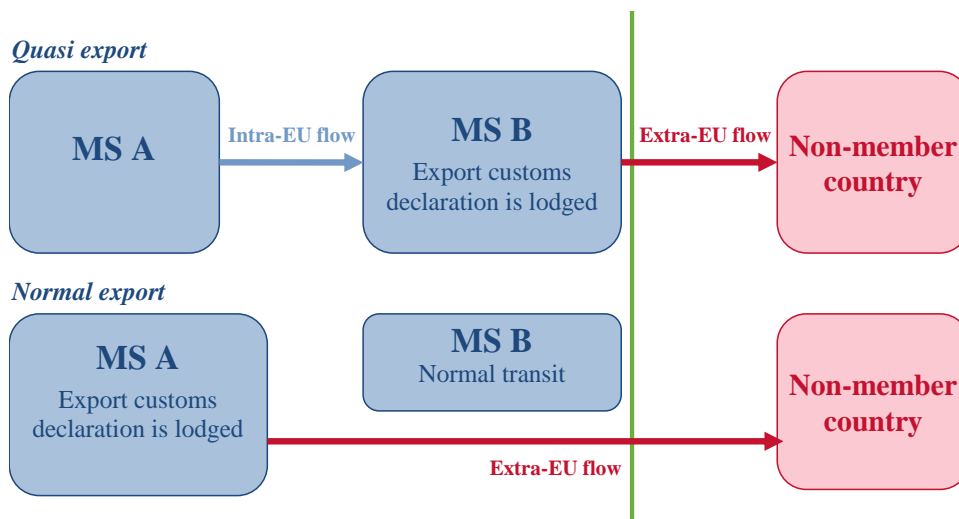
Quasi export

MS A

Intra-EU flow

MS B
Export customs declaration is lodged

Extra-EU flow

Non-member country

Normal export

MS A
Export customs declaration is lodged

MS B
Normal transit

Non-member country

Extra-EU flow